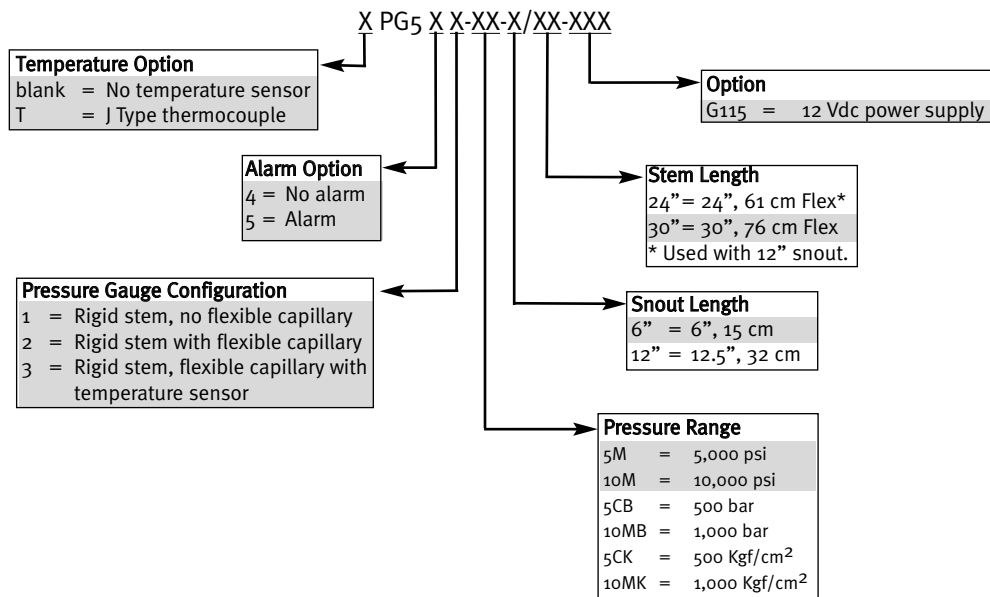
X PG5 X X-XX-X/XX-XXX

Temperature Option
blank = No temperature sensor
T = J Type thermocouple

Alarm Option
4 = No alarm
5 = Alarm

Pressure Gauge Configuration
1 = Rigid stem, no flexible capillary
2 = Rigid stem with flexible capillary
3 = Rigid stem, flexible capillary with temperature sensor

Option
G115 = 12 Vdc power supply

Stem Length
24" = 24", 61 cm Flex*
30" = 30", 76 cm Flex
* Used with 12" snout.

Snout Length
6" = 6", 15 cm
12" = 12.5", 32 cm

Pressure Range
5M = 5,000 psi
10M = 10,000 psi
5CB = 500 bar
10MB = 1,000 bar
5CK = 500 Kgf/cm$^2$
10MK = 1,000 Kgf/cm$^2$